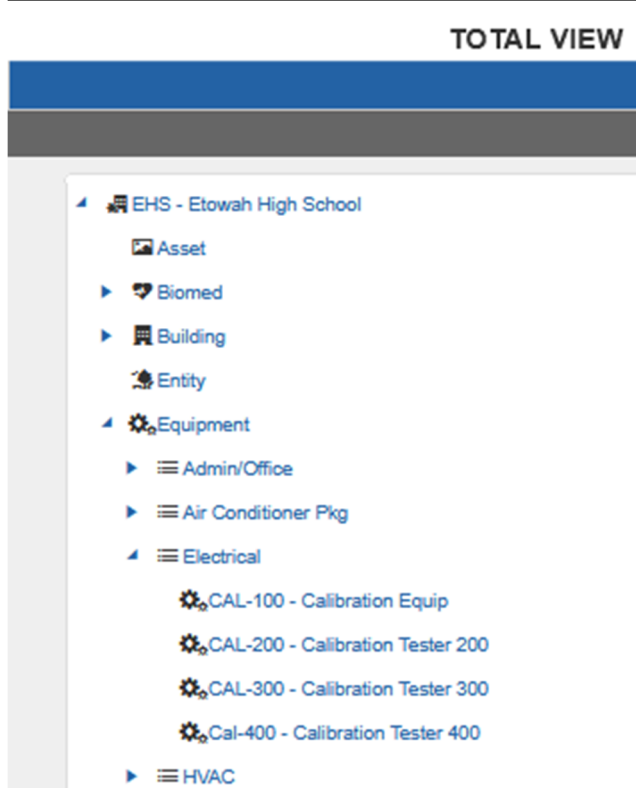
TOTAL VIEW

EHS - Etowah High School
Asset
Biomed
Building
Entity
Equipment
Admin/Office
Air Conditioner Pkg
Electrical
CAL-100 - Calibration Equip
CAL-200 - Calibration Tester 200
CAL-300 - Calibration Tester 300
Cal-400 - Calibration Tester 400
HVAC